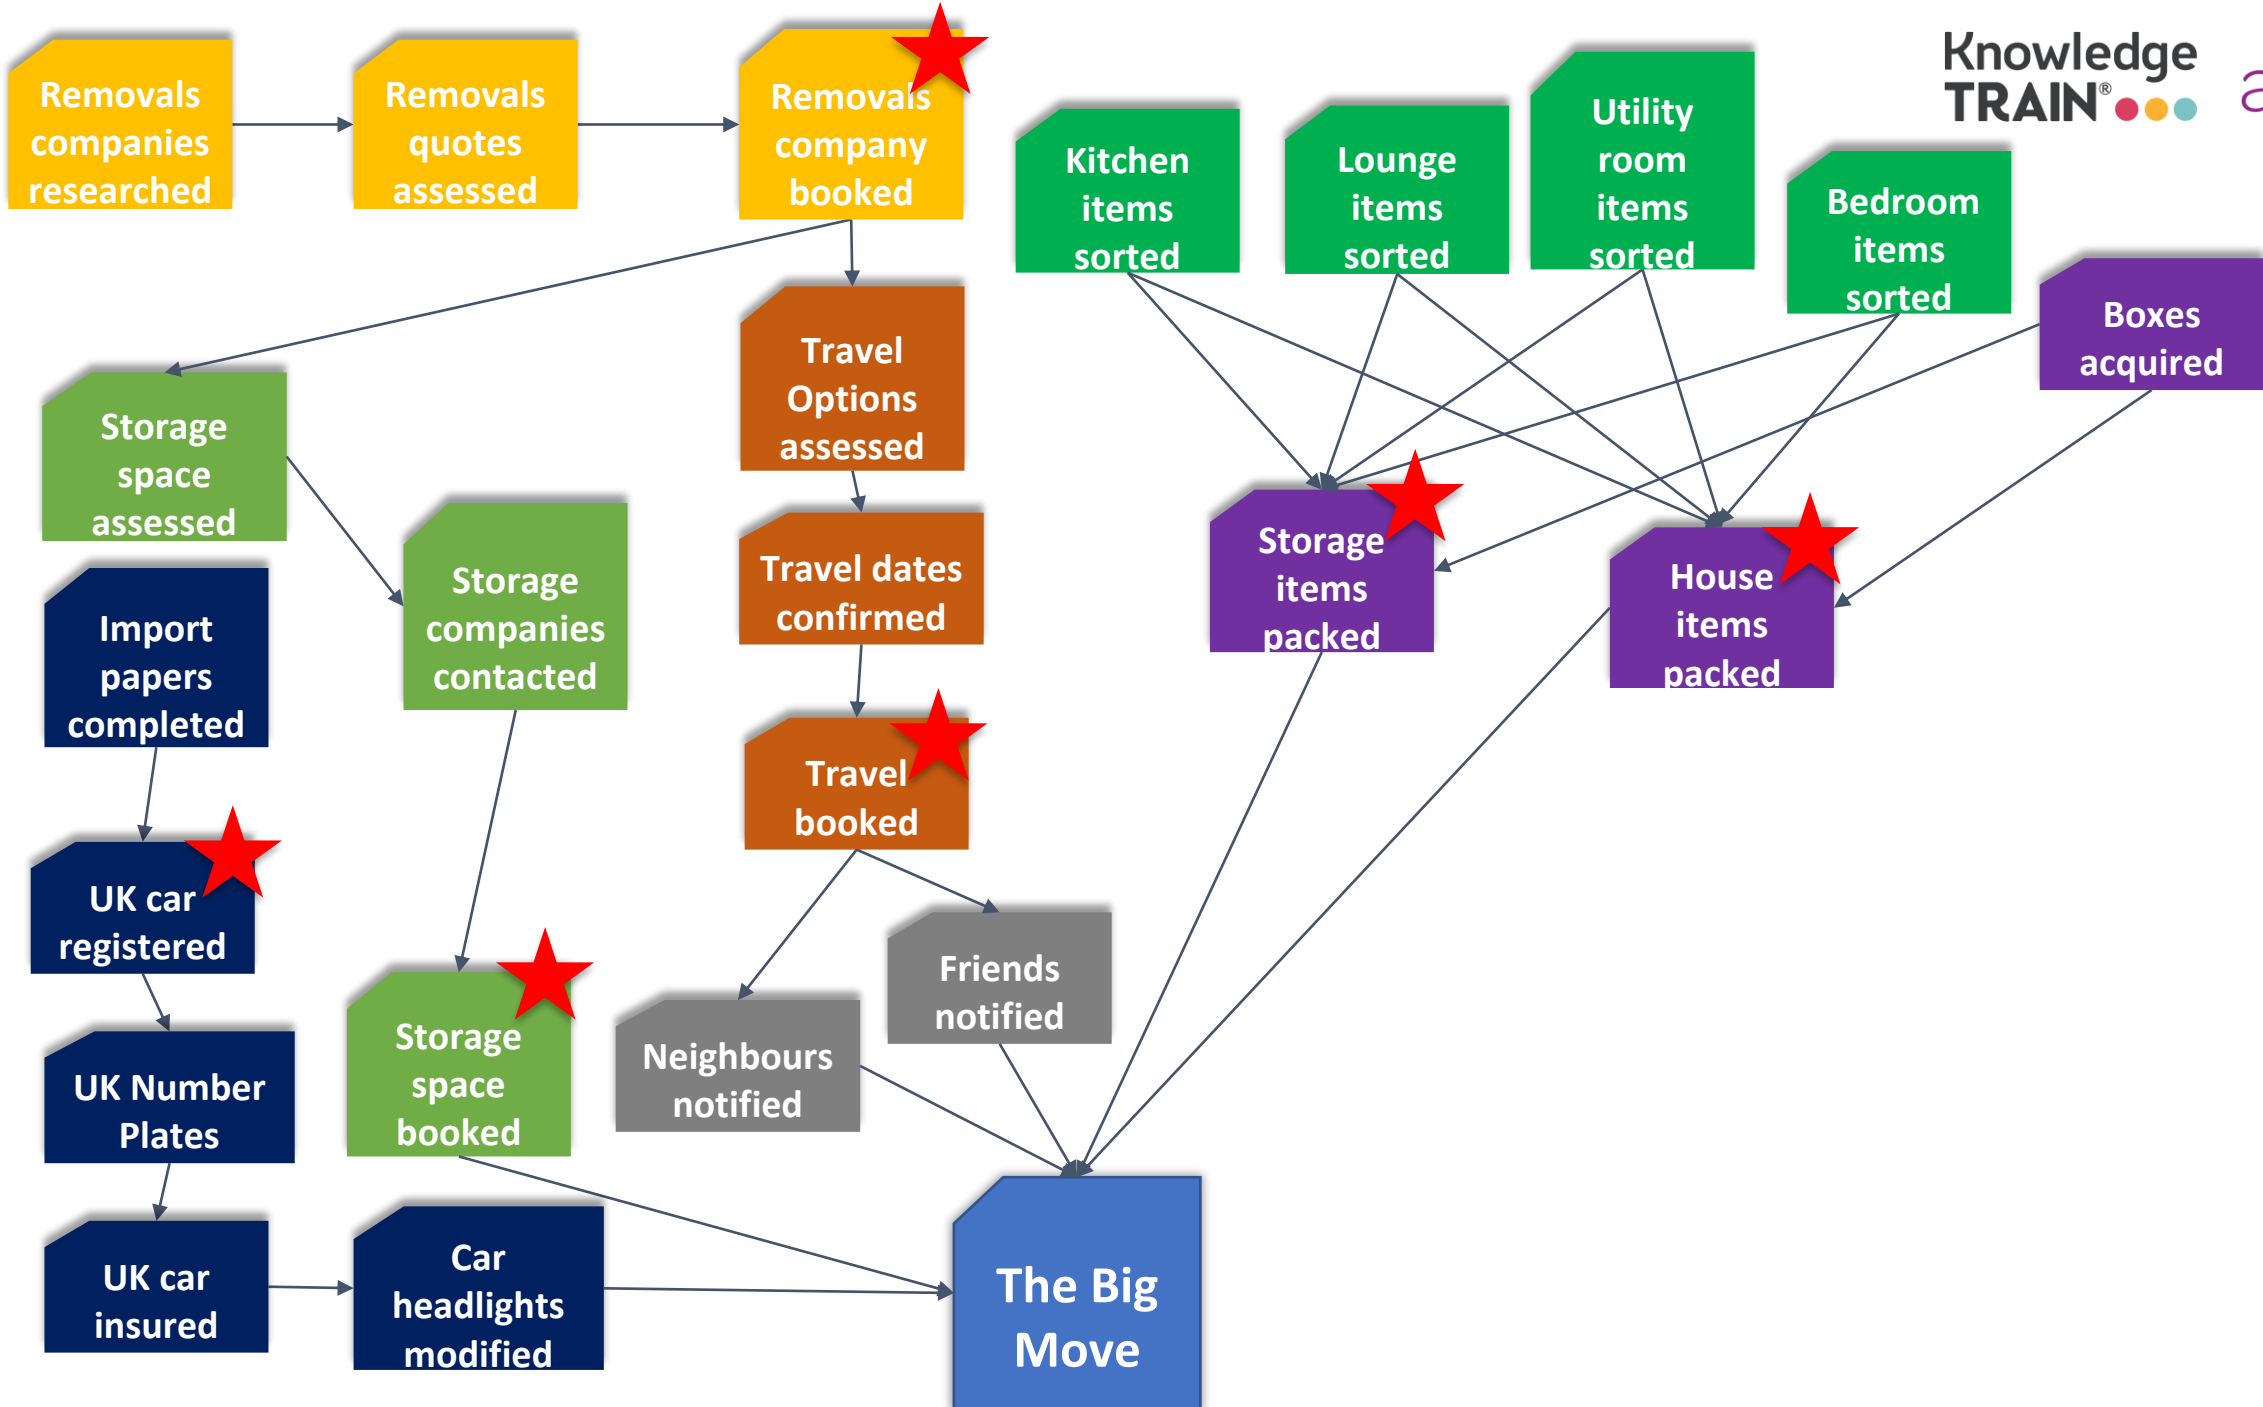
Removals companies researched

Removals quotes assessed

Removals company booked

Kitchen items sorted

Lounge items sorted

Utility room items sorted

Bedroom items sorted

Knowledge TRAIN®

Boxes acquired

Travel Options assessed

Storage space assessed

Storage items packed

House items packed

Travel dates confirmed

Storage companies contacted

Import papers completed

Travel booked

UK car registered

Friends notified

Storage space booked

Neighbours notified

UK Number Plates

UK car insured

Car headlights modified

The Big Move